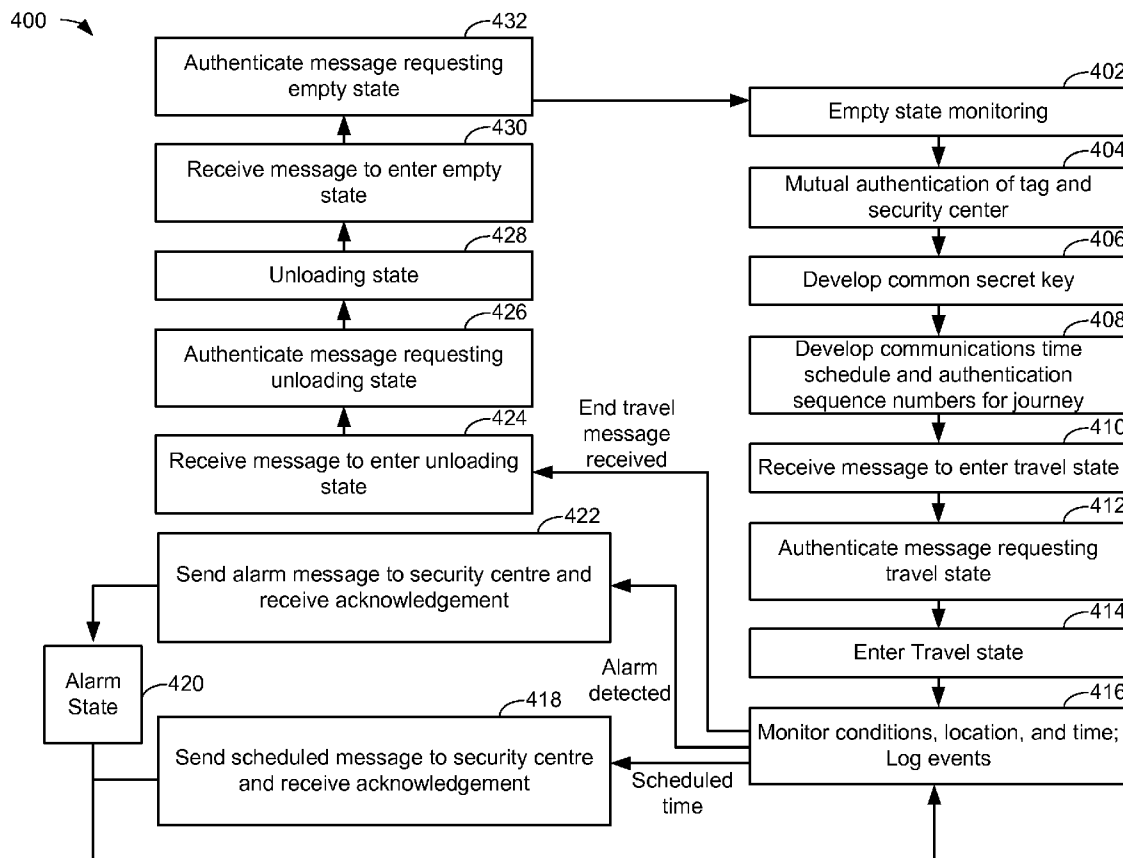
400

432
Authenticate message requesting empty state

430
Receive message to enter empty state

428
Unloading state

426
Authenticate message requesting unloading state

424
Receive message to enter unloading state

End travel message received

422
Send alarm message to security centre and receive acknowledgement

Alarm State
420

418
Send scheduled message to security centre and receive acknowledgement

Alarm detected

Scheduled time

402
Empty state monitoring

404
Mutual authentication of tag and security center

406
Develop common secret key

408
Develop communications time schedule and authentication sequence numbers for journey

410
Receive message to enter travel state

412
Authenticate message requesting travel state

414
Enter Travel state

416
Monitor conditions, location, and time; Log events